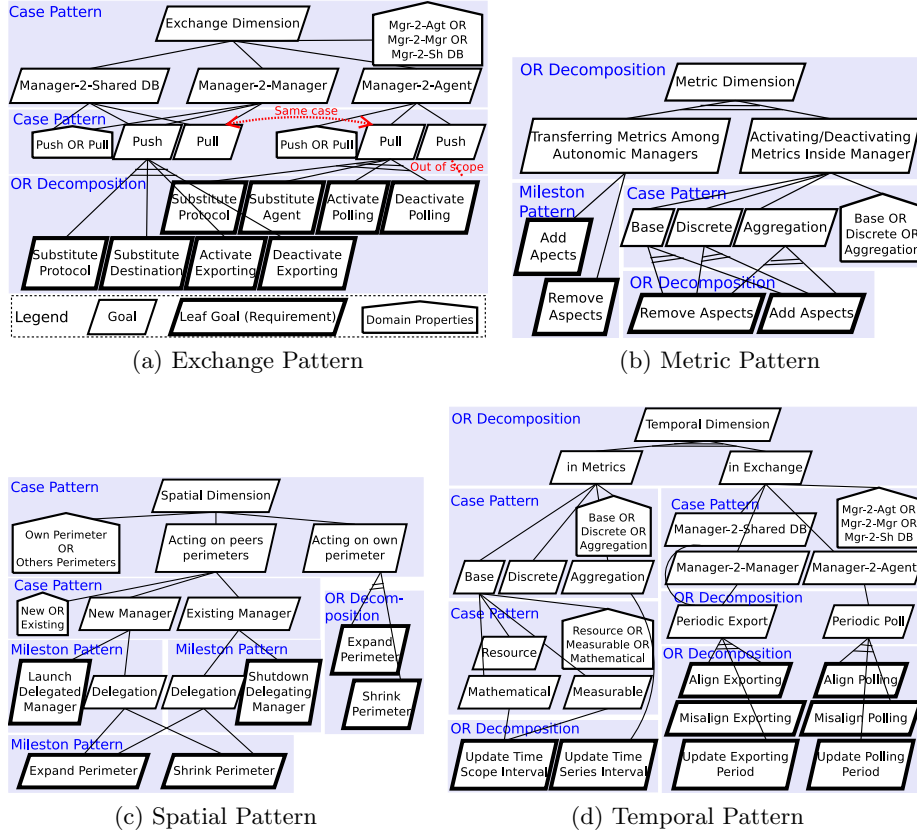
Case Pattern
Exchange Dimension
Mgr-2-Agt OR Mgr-2-Mgr OR Mgr-2-Sh DB
Manager-2-Shared DB
Manager-2-Manager
Manager-2-Agent
Case Pattern
Same case
Push OR Pull
Push
Pull
Push OR Pull
Pull
Push
Out of scope
OR Decomposition
Substitute Protocol
Substitute Agent
Activate Polling
Deactivate Polling
Substitute Protocol
Substitute Destination
Activate Exporting
Deactivate Exporting
Legend
Goal
Leaf Goal (Requirement)
Domain Properties
(a) Exchange Pattern

OR Decomposition
Metric Dimension
Transferring Metrics Among Autonomic Managers
Activating/Deactivating Metrics Inside Manager
Mileston Pattern
Add Apects
Remove Aspects
Case Pattern
Base
Discrete
Aggregation
Base OR Discrete OR Aggregation
OR Decomposition
Remove Aspects
Add Aspects
(b) Metric Pattern

Case Pattern
Spatial Dimension
Own Perimeter OR Others Perimeters
Acting on peers perimeters
Acting on own perimeter
Case Pattern
New OR Existing
New Manager
Existing Manager
OR Decomposition
Expand Perimeter
Shrink Perimeter
Mileston Pattern
Launch Delegated Manager
Delegation
Mileston Pattern
Delegation
Shutdown Delegating Manager
Mileston Pattern
Expand Perimeter
Shrink Perimeter
(c) Spatial Pattern

OR Decomposition
Temporal Dimension
in Metrics
in Exchange
Case Pattern
Base OR Discrete OR Aggregation
Base
Discrete
Aggregation
Case Pattern
Manager-2-Shared DB
Mgr-2-Agt OR Mgr-2-Mgr OR Mgr-2-Sh DB
Manager-2-Manager
Manager-2-Agent
Case Pattern
Resource
Resource OR Measurable OR Mathematical
Mathematical
Measurable
OR Decomposition
Periodic Export
Periodic Poll
OR Decomposition
Align Exporting
Align Polling
Misalign Exporting
Misalign Polling
Update Exporting Period
Update Polling Period
OR Decomposition
Update Time Scope Interval
Update Time Series Interval
(d) Temporal Pattern